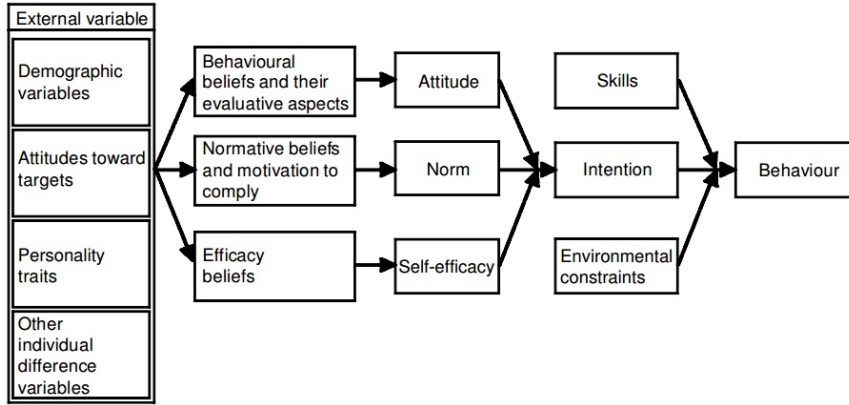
External variable

Demographic variables

Attitudes toward targets

Personality traits

Other individual difference variables

Behavioural beliefs and their evaluative aspects

Normative beliefs and motivation to comply

Efficacy beliefs

Attitude

Norm

Self-efficacy

Skills

Intention

Environmental constraints

Behaviour